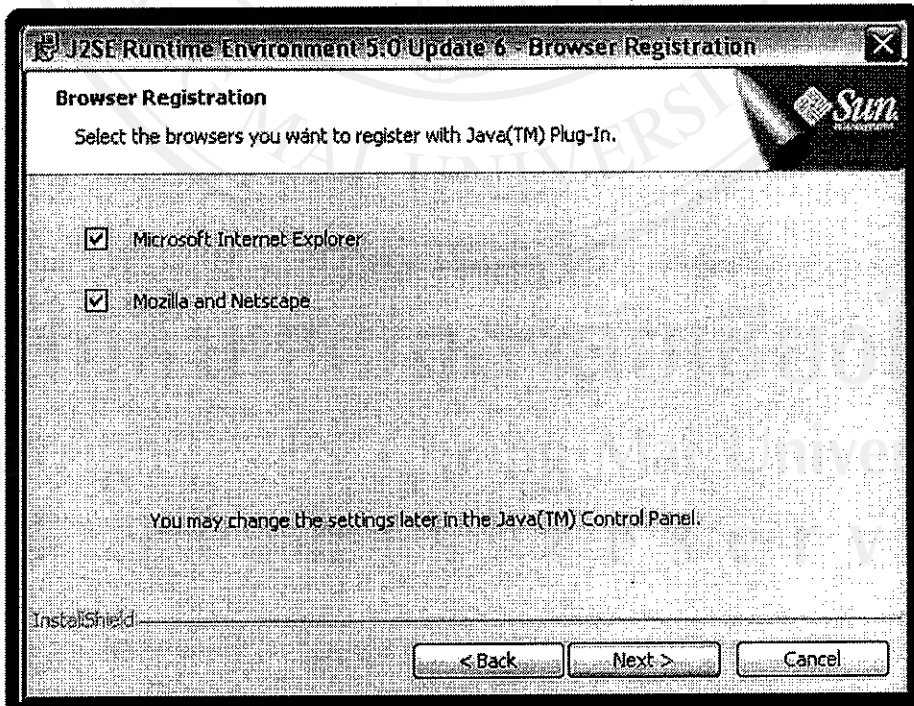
J2SE Runtime Environment 5.0 Update 6 - Browser Registration

Browser Registration

Select the browsers you want to register with Java(TM) Plug-In.

Sun

Microsoft Internet Explorer

Mozilla and Netscape

You may change the settings later in the Java(TM) Control Panel.

InstallShield

< Back

Next >

Cancel